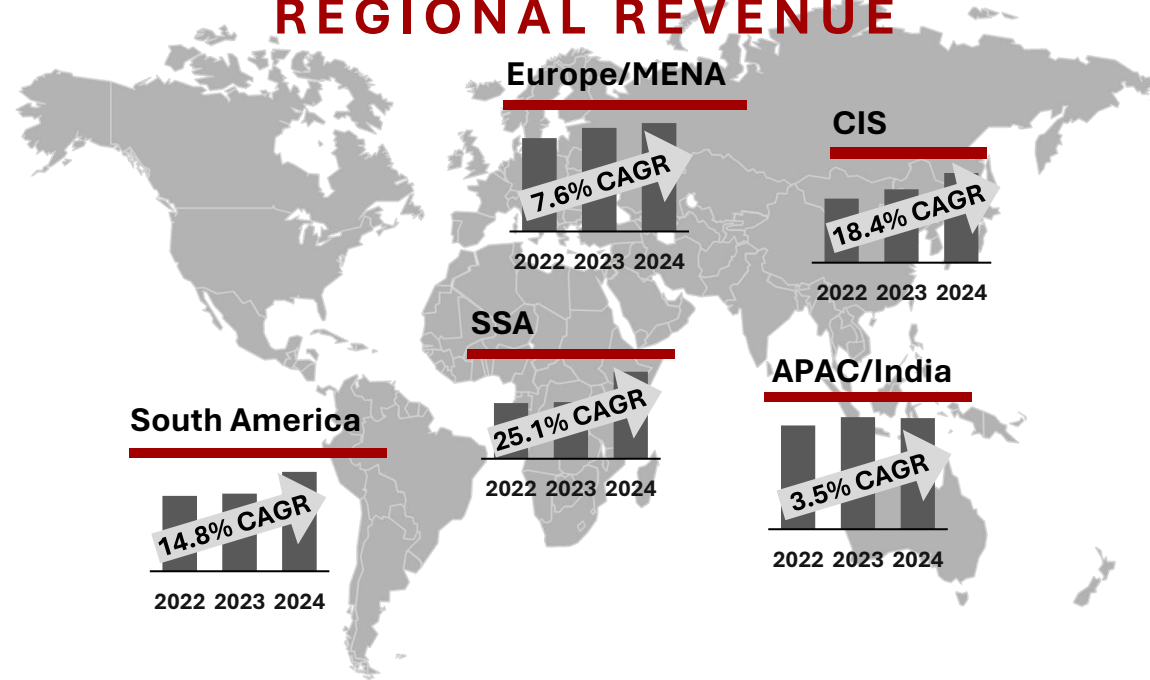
REGIONAL REVENUE

Europe/MENA

7.6% CAGR

2022 2023 2024

CIS

18.4% CAGR

2022 2023 2024

SSA

25.1% CAGR

2022 2023 2024

APAC/India

3.5% CAGR

2022 2023 2024

South America

14.8% CAGR

2022 2023 2024